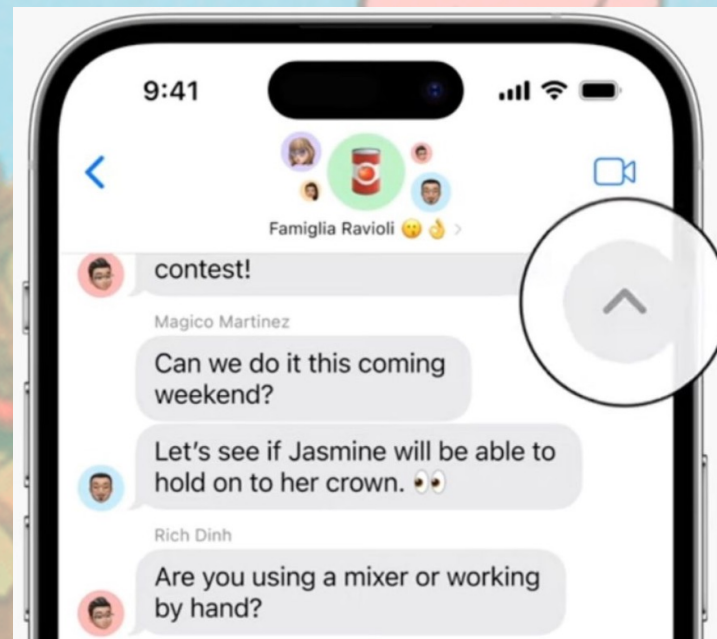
9:41

Famiglia Ravioli 😶👌

contest!

Magico Martinez

Can we do it this coming weekend?

Let's see if Jasmine will be able to hold on to her crown. 👀

Rich Dinh

Are you using a mixer or working by hand?